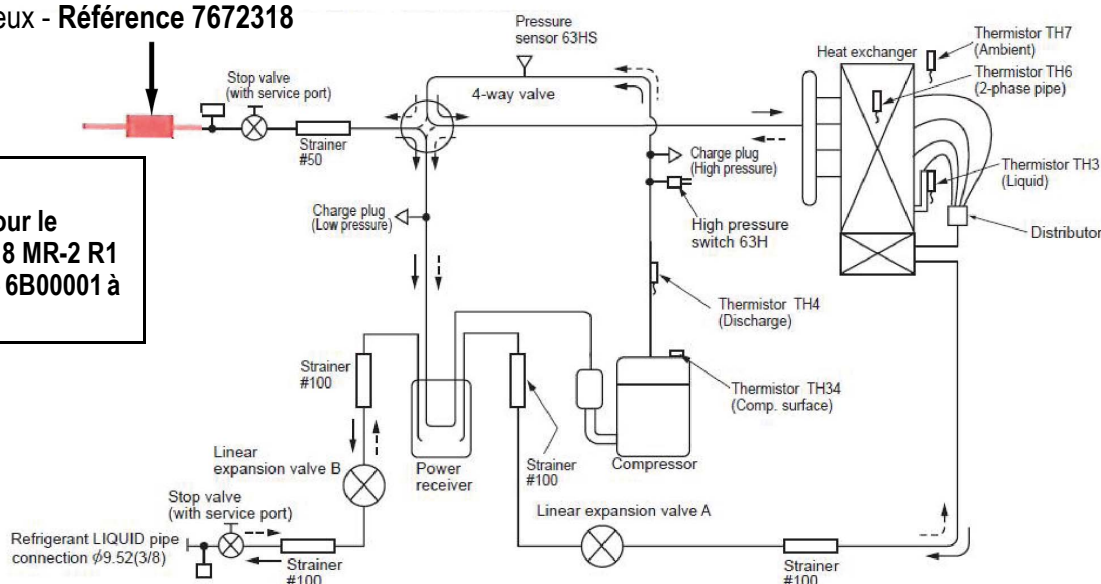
eux - **Référence 7672318**

our le
8 MR-2 R1
6B00001 à

Pressure sensor 63HS

Stop valve (with service port)

4-way valve

Strainer #50

Charge plug (Low pressure)

Charge plug (High pressure)

High pressure switch 63H

Heat exchanger

Thermistor TH7 (Ambient)

Thermistor TH6 (2-phase pipe)

Thermistor TH3 (Liquid)

Distributor

Thermistor TH4 (Discharge)

Strainer #100

Thermistor TH34 (Comp. surface)

Linear expansion valve B

Power receiver

Strainer #100

Compressor

Stop valve (with service port)

Linear expansion valve A

Refrigerant LIQUID pipe connection $\phi$9.52(3/8)

Strainer #100

Strainer #100